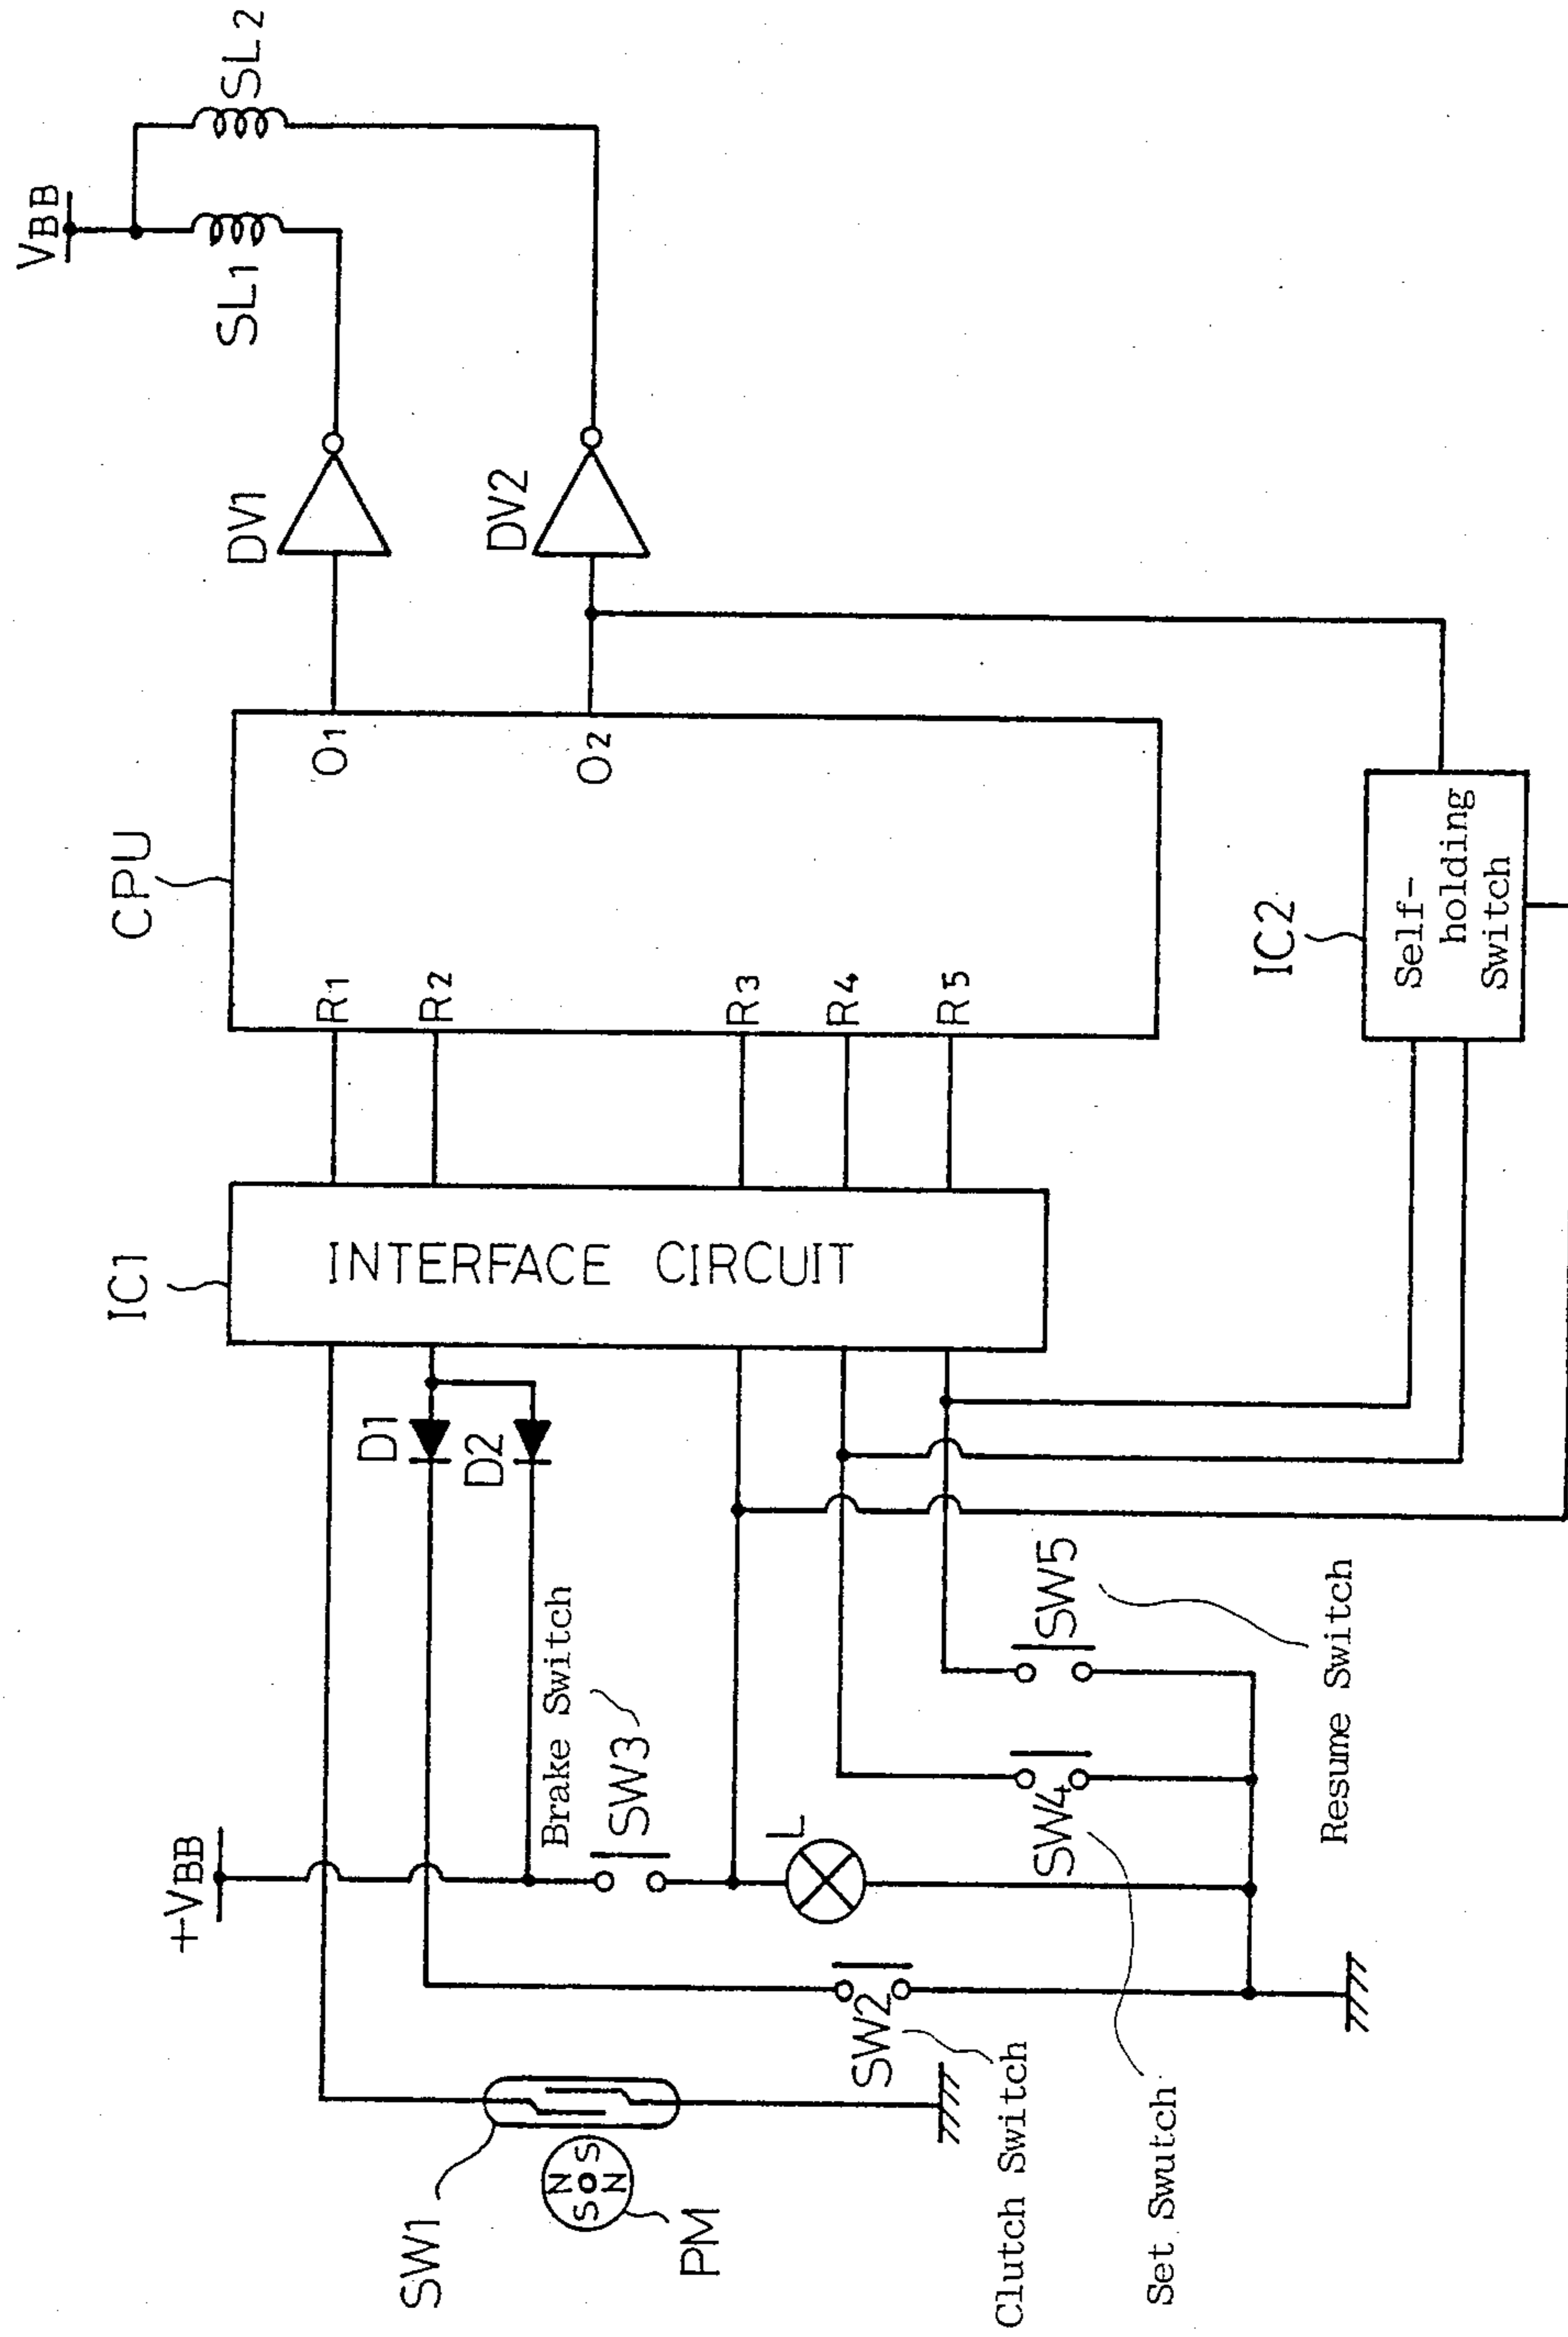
$V_{BB}$

$SL_1$

$SL_2$

DV1

DV2

CPU

$O_1$

$O_2$

$R_1$

$R_2$

$R_3$

$R_4$

$R_5$

IC2

Self-holding Switch

IC1

INTERFACE CIRCUIT

D1

D2

Brake Switch

SW3

SW5

Resume Switch

$+V_{BB}$

L

SW4

SW2

SW1

PM

N S O S N

Clutch Switch

Set Swutch